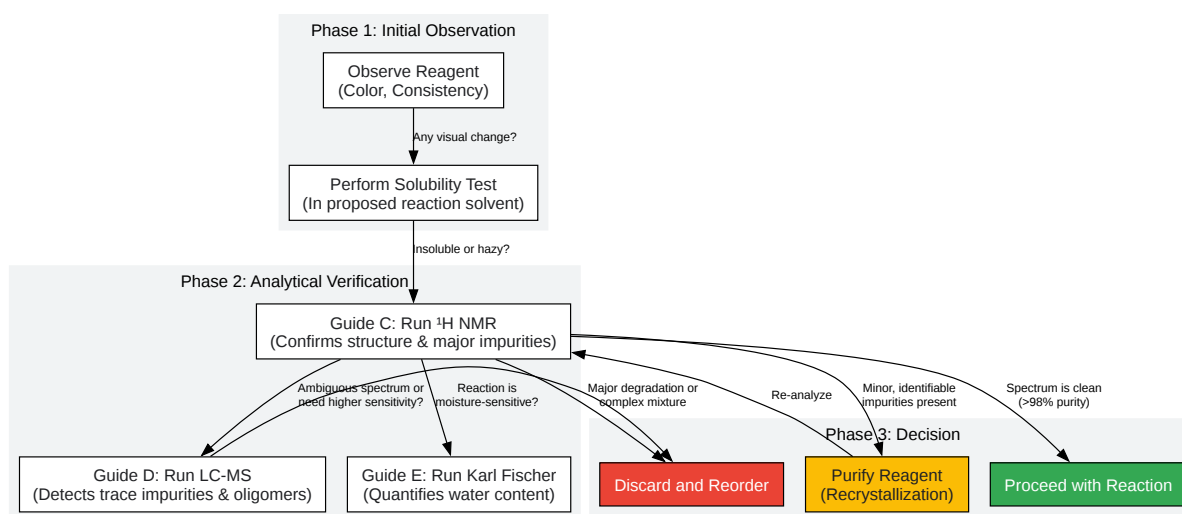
Phase 1: Initial Observation

Observe Reagent
(Color, Consistency)

Any visual change?

Perform Solubility Test
(In proposed reaction solvent)

Insoluble or hazy?

Phase 2: Analytical Verification

Guide C: Run ¹H NMR
(Confirms structure & major impurities)

Ambiguous spectrum or need higher sensitivity?

Reaction is moisture-sensitive?

Major degradation or complex mixture

Re-analyze

Minor, identifiable impurities present

Spectrum is clean
(>98% purity)

Phase 3: Decision

Guide D: Run LC-MS
(Detects trace impurities & oligomers)

Guide E: Run Karl Fischer
(Quantifies water content)

Discard and Reorder

Purify Reagent
(Recrystallization)

Proceed with Reaction